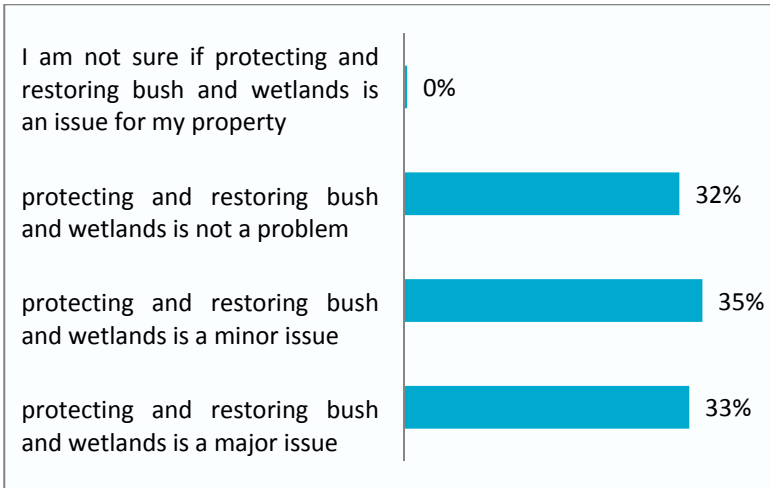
I am not sure if protecting and restoring bush and wetlands is an issue for my property

0%

protecting and restoring bush and wetlands is not a problem

32%

protecting and restoring bush and wetlands is a minor issue

35%

protecting and restoring bush and wetlands is a major issue

33%